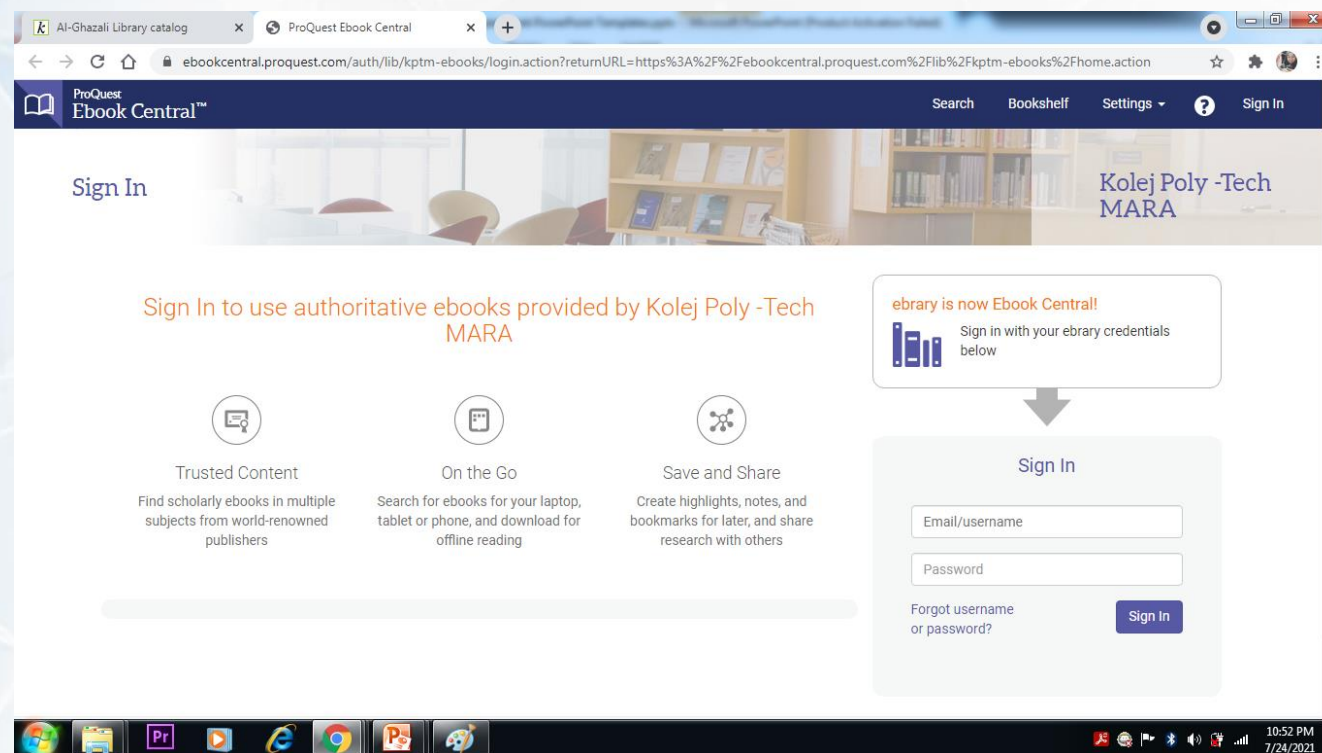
Al-Ghazali Library catalog
ProQuest Ebook Central
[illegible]

ebookcentral.proquest.com/auth/lib/kptm-ebooks/login.action?returnURL=https%3A%2F%2Febookcentral.proquest.com%2Flib%2Fkptm-ebooks%2Fhome.action

ProQuest
Ebook Central™

Search Bookshelf Settings Sign In

Sign In

Kolej Poly -Tech MARA

Sign In to use authoritative ebooks provided by Kolej Poly -Tech MARA

Trusted Content
Find scholarly ebooks in multiple subjects from world-renowned publishers

On the Go
Search for ebooks for your laptop, tablet or phone, and download for offline reading

Save and Share
Create highlights, notes, and bookmarks for later, and share research with others

ebrary is now Ebook Central!
Sign in with your ebrary credentials below

Sign In
Email/username
Password
Forgot username or password?
Sign In

10:52 PM
7/24/2021